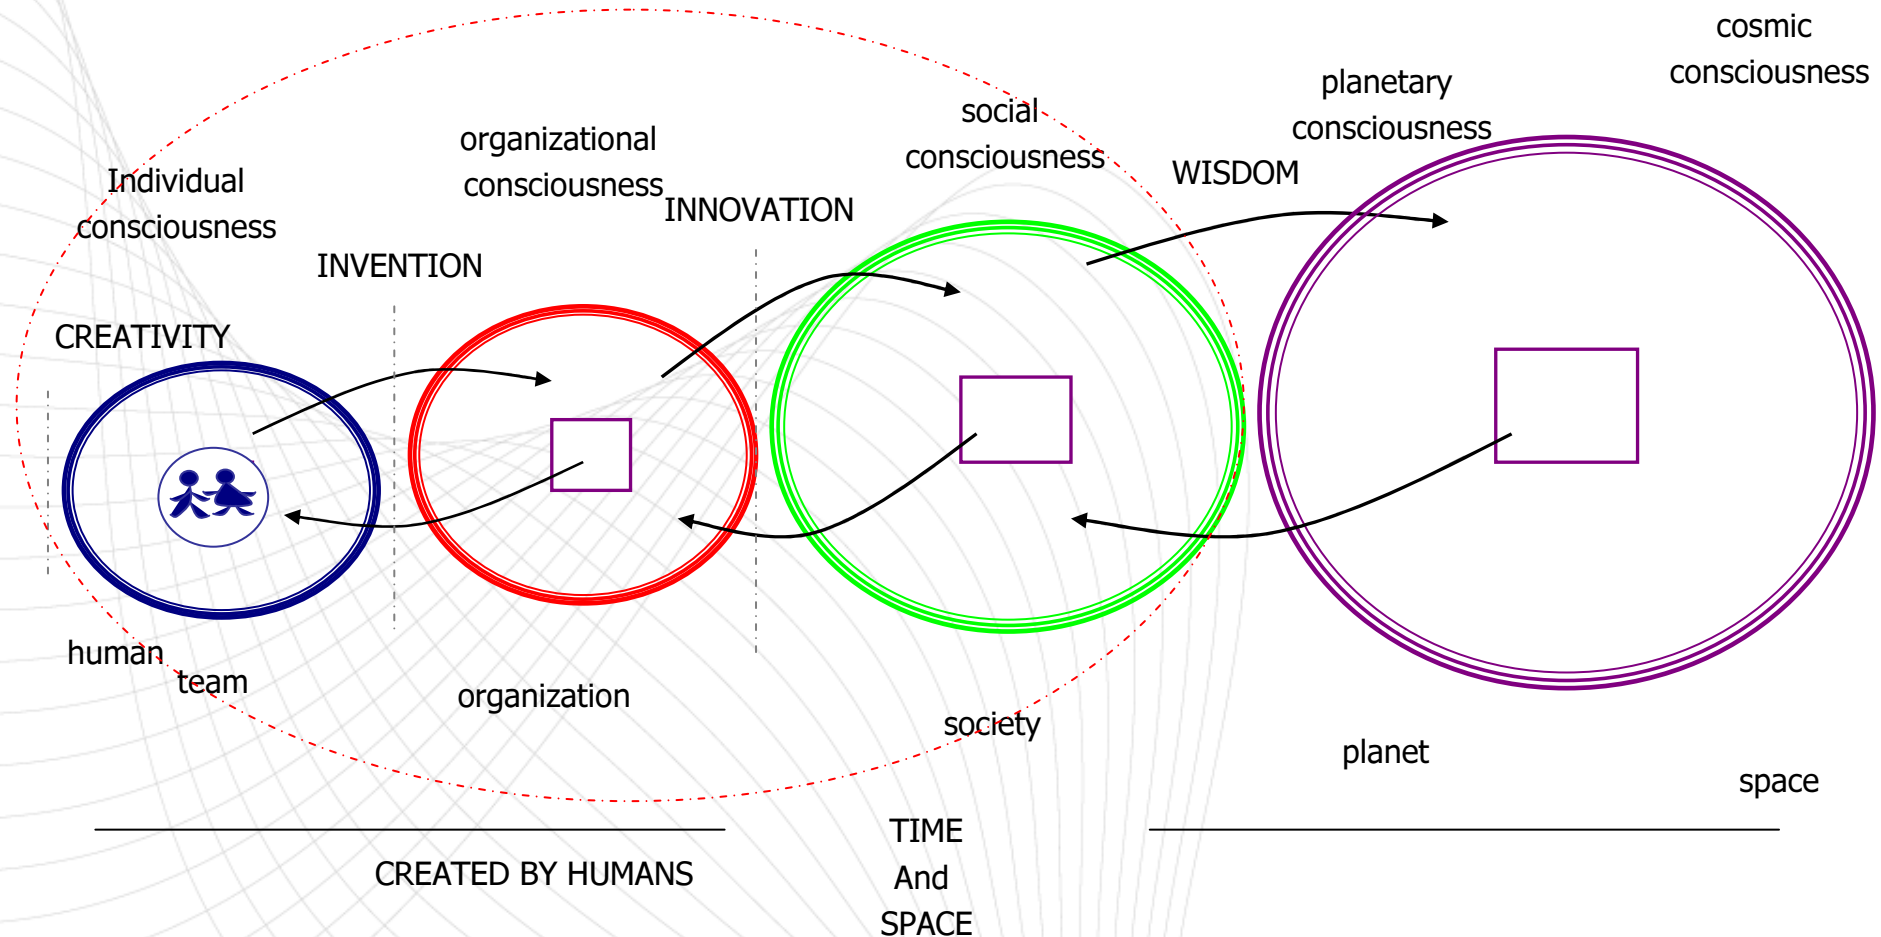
cosmic consciousness

planetary consciousness

social consciousness

WISDOM

organizational consciousness

INNOVATION

Individual consciousness

INVENTION

CREATIVITY

human

team

organization

society

planet

space

CREATED BY HUMANS

TIME

And

SPACE